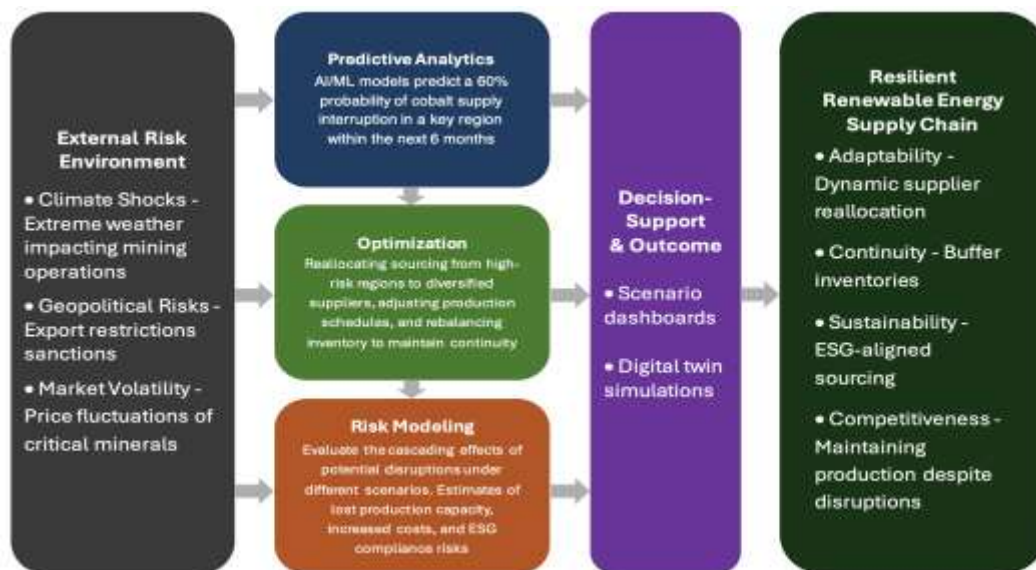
External Risk Environment

• Climate Shocks - Extreme weather impacting mining operations

• Geopolitical Risks - Export restrictions sanctions

• Market Volatility - Price fluctuations of critical minerals

Predictive Analytics

AI/ML models predict a 60% probability of cobalt supply interruption in a key region within the next 6 months

Optimization

Reallocating sourcing from high-risk regions to diversified suppliers, adjusting production schedules, and rebalancing inventory to maintain continuity

Risk Modeling

Evaluate the cascading effects of potential disruptions under different scenarios. Estimates of lost production capacity, increased costs, and ESG compliance risks

Decision-Support & Outcome

• Scenario dashboards

• Digital twin simulations

Resilient Renewable Energy Supply Chain

• Adaptability - Dynamic supplier reallocation

• Continuity - Buffer inventories

• Sustainability - ESG-aligned sourcing

• Competitiveness - Maintaining production despite disruptions